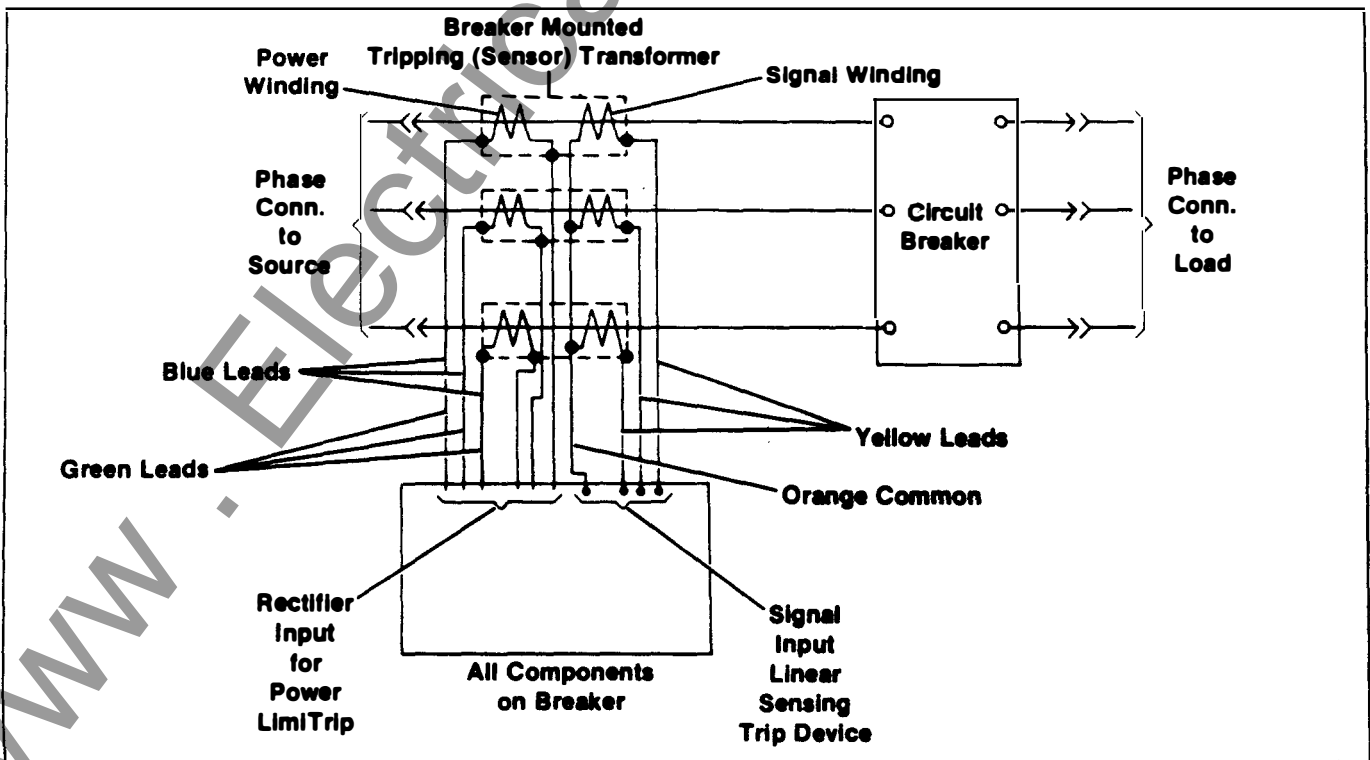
Breaker Mounted Tripping (Sensor) Transformer

Power Winding

Signal Winding

Phase Conn. to Source

Circuit Breaker

Phase Conn. to Load

Blue Leads

Yellow Leads

Green Leads

Orange Common

Rectifier Input for Power LimiTrip

All Components on Breaker

Signal Input Linear Sensing Trip Device

www . Electric